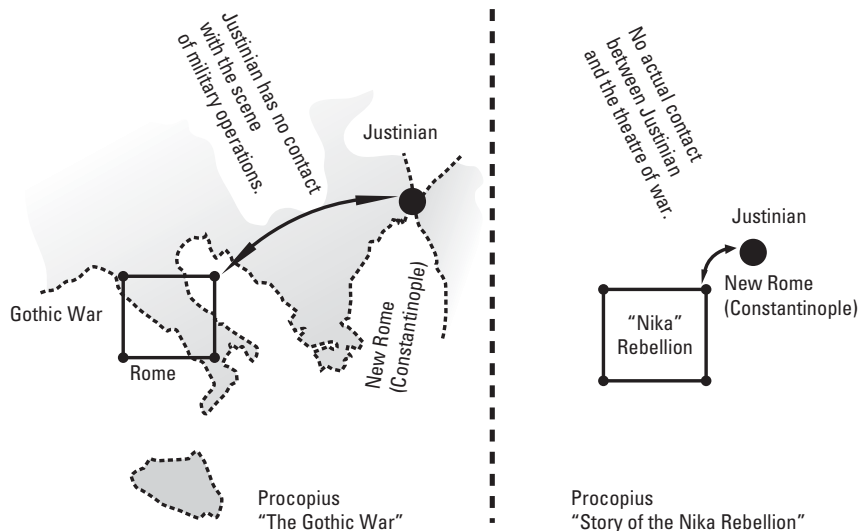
Justinian has no contact with the scene of military operations.

Justinian

Gothic War

Rome

New Rome (Constantinople)

Procopius
"The Gothic War"

No actual contact between Justinian and the theatre of war.

Justinian

New Rome (Constantinople)

"Nika" Rebellion

Procopius
"Story of the Nika Rebellion"